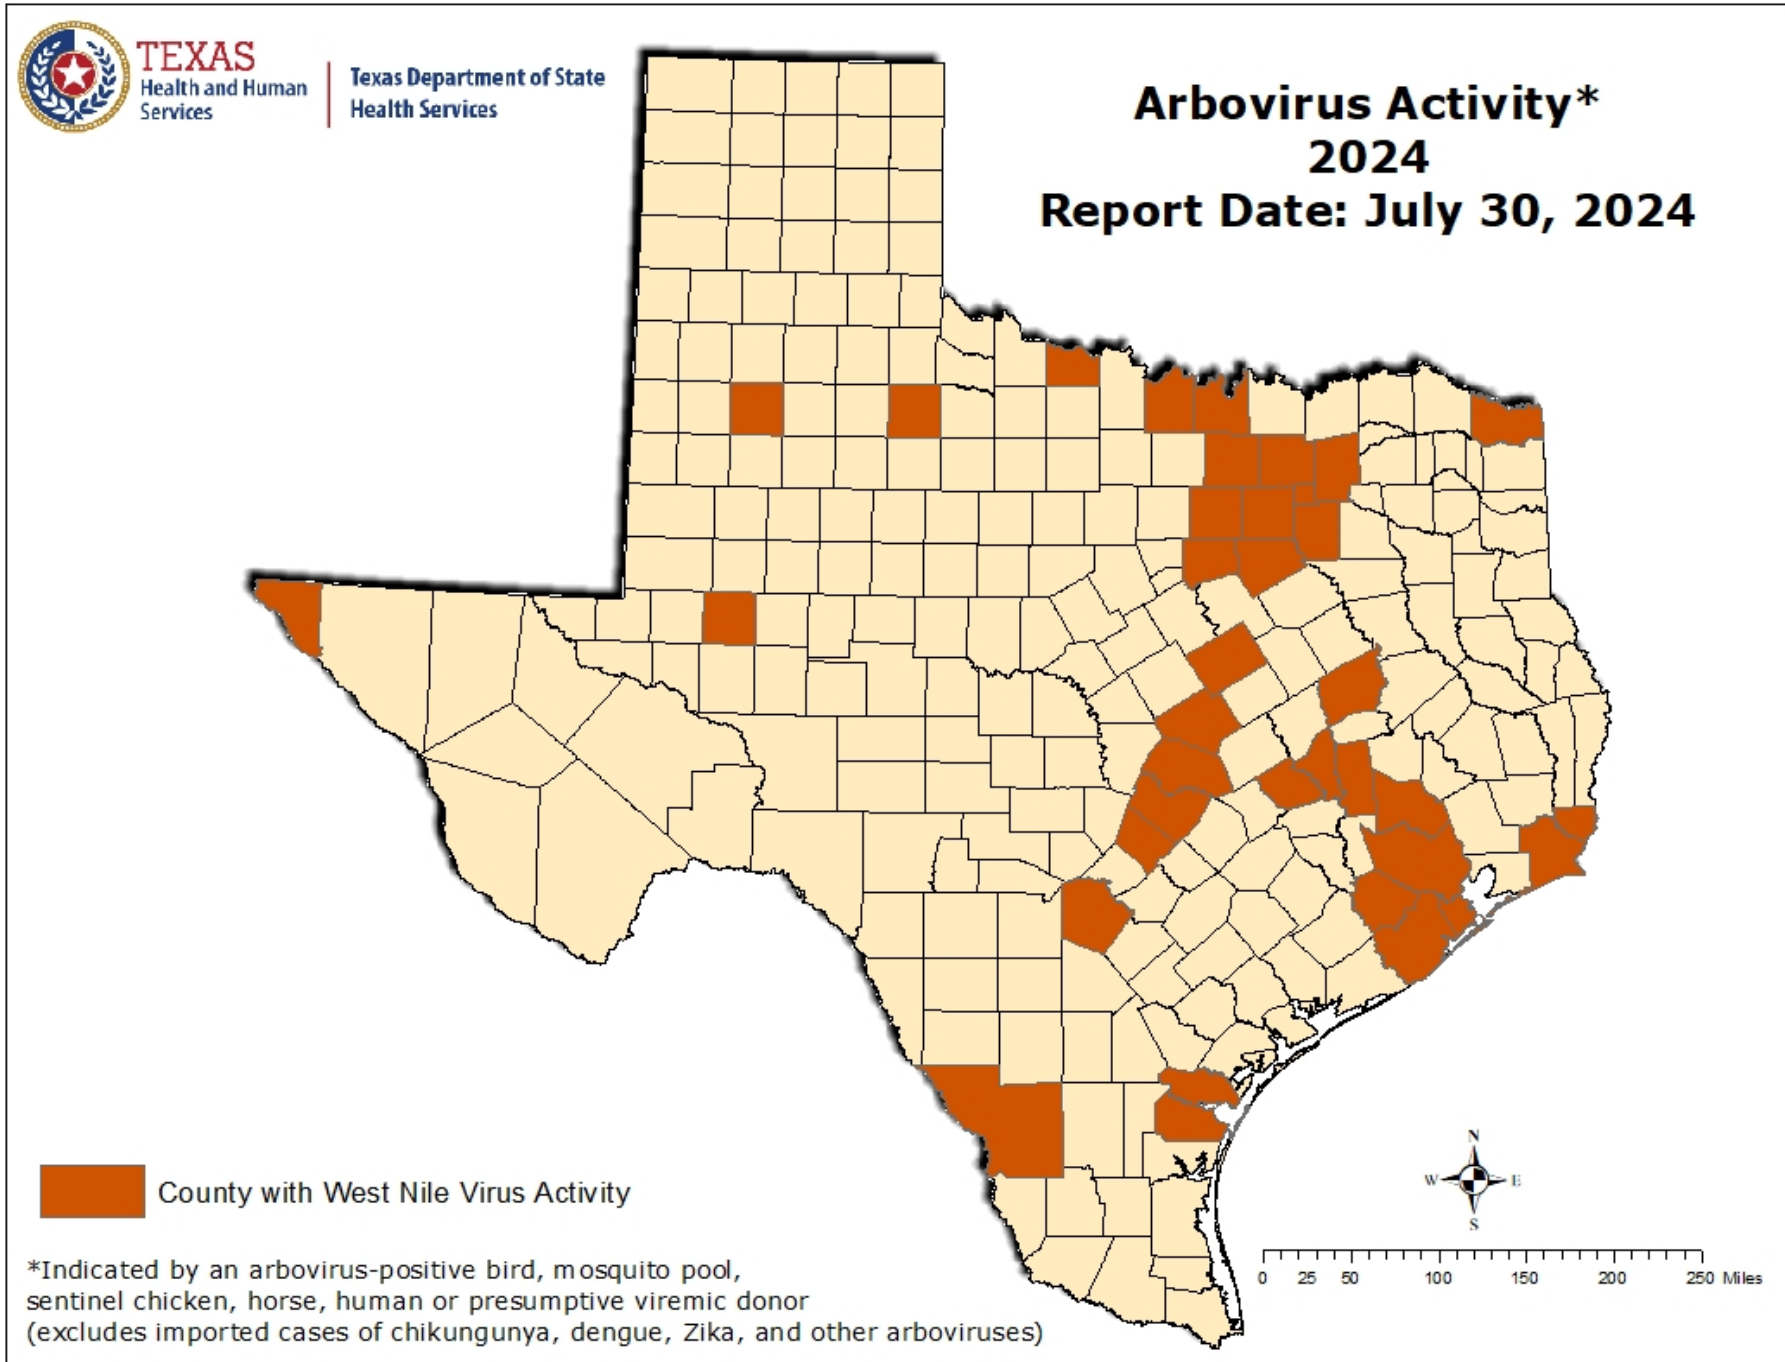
TEXAS
Health and Human Services

Texas Department of State Health Services

Arbovirus Activity*
2024
Report Date: July 30, 2024

County with West Nile Virus Activity

*Indicated by an arbovirus-positive bird, mosquito pool, sentinel chicken, horse, human or presumptive viremic donor (excludes imported cases of chikungunya, dengue, Zika, and other arboviruses)

N
W E
S

0 25 50 100 150 200 250 Miles